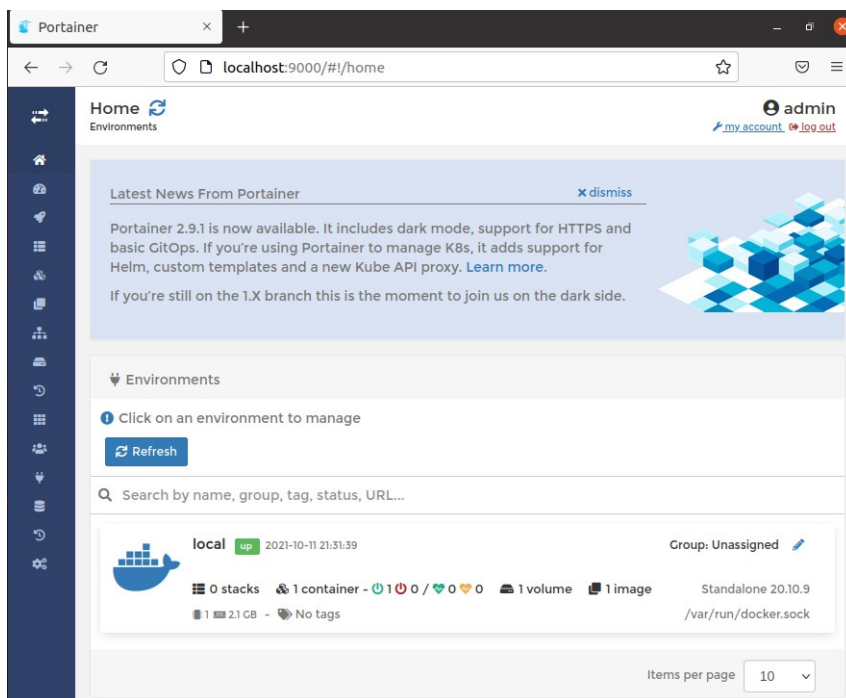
Portainer ×
+

localhost:9000/#!/home

Home
Environments

admin
my account log out

Latest News From Portainer
× dismiss

Portainer 2.9.1 is now available. It includes dark mode, support for HTTPS and basic GitOps. If you're still using Portainer to manage K8s, it adds support for Helm, custom templates and a new Kube API proxy. Learn more.

If you're still on the 1.X branch this is the moment to join us on the dark side.

Environments

Click on an environment to manage

Refresh

Search by name, group, tag, status, URL...

local up 2021-10-11 21:31:39

Group: Unassigned

0 stacks 1 container - 1 0 / 0 0 1 volume 1 image

Standalone 20.10.9

1 2.1 GB - No tags

/var/run/docker.sock

Items per page 10